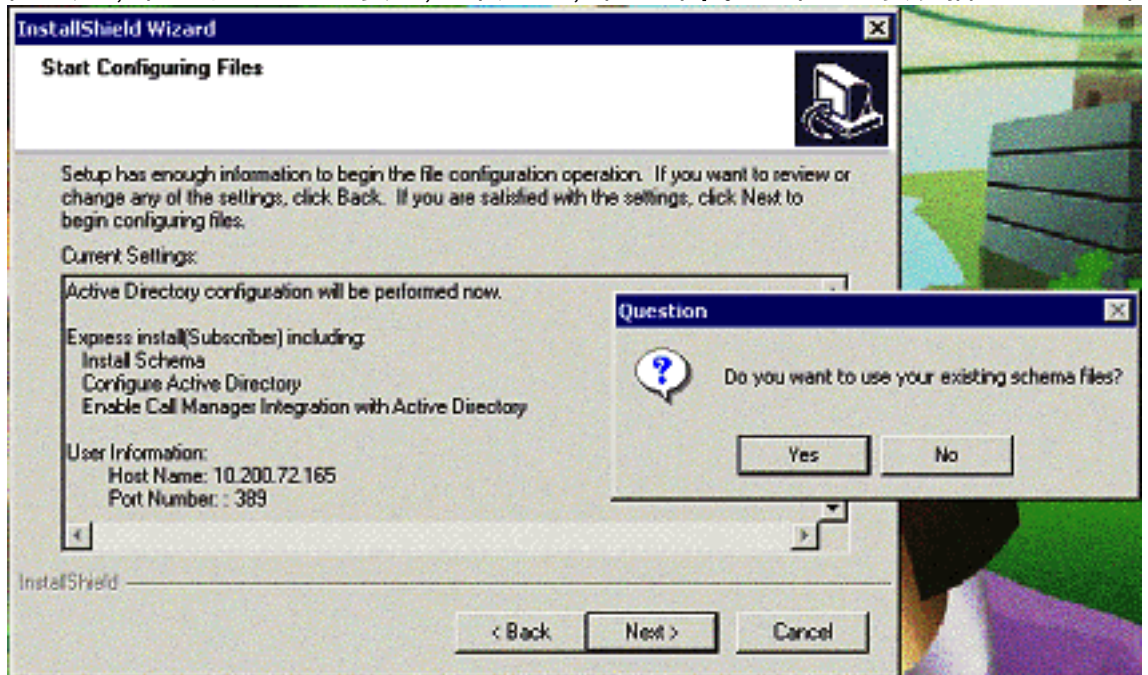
InstallShield Wizard

Start Configuring Files

Setup has enough information to begin the file configuration operation. If you want to review or change any of the settings, click Back. If you are satisfied with the settings, click Next to begin configuring files.

Current Settings:

Active Directory configuration will be performed now.

Express install(Subscriber) including:
Install Schema
Configure Active Directory
Enable Call Manager Integration with Active Directory

User Information:
Host Name: 10.200.72.165
Port Number: : 389

Question

Do you want to use your existing schema files?

Yes

No

InstallShield

< Back

Next >

Cancel